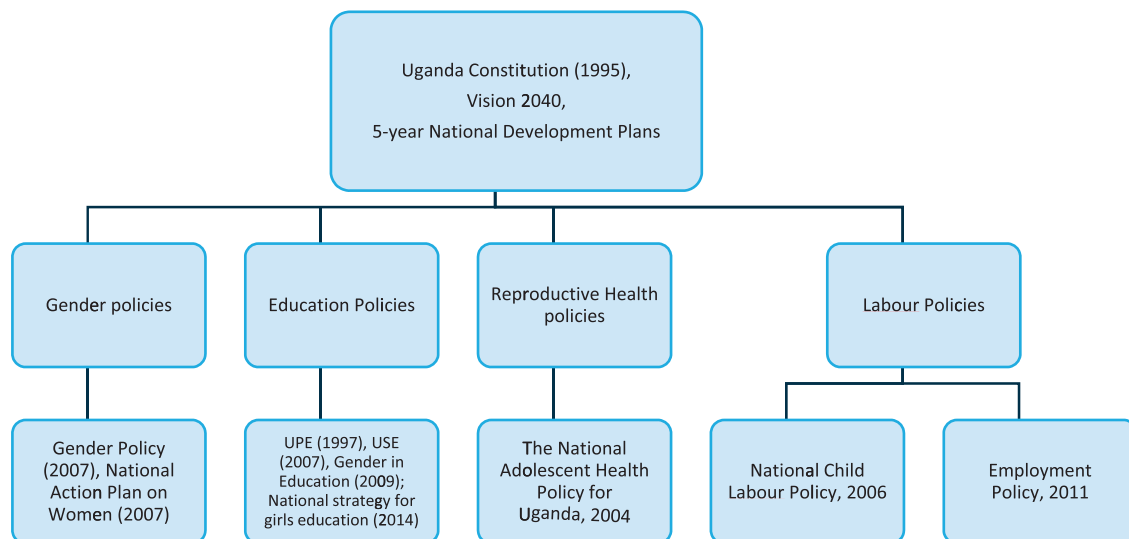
Uganda Constitution (1995),
Vision 2040,
5-year National Development Plans

Gender policies

Education Policies

Reproductive Health policies

Labour Policies

Gender Policy (2007), National Action Plan on Women (2007)

UPE (1997), USE (2007), Gender in Education (2009); National strategy for girls education (2014)

The National Adolescent Health Policy for Uganda, 2004

National Child Labour Policy, 2006

Employment Policy, 2011